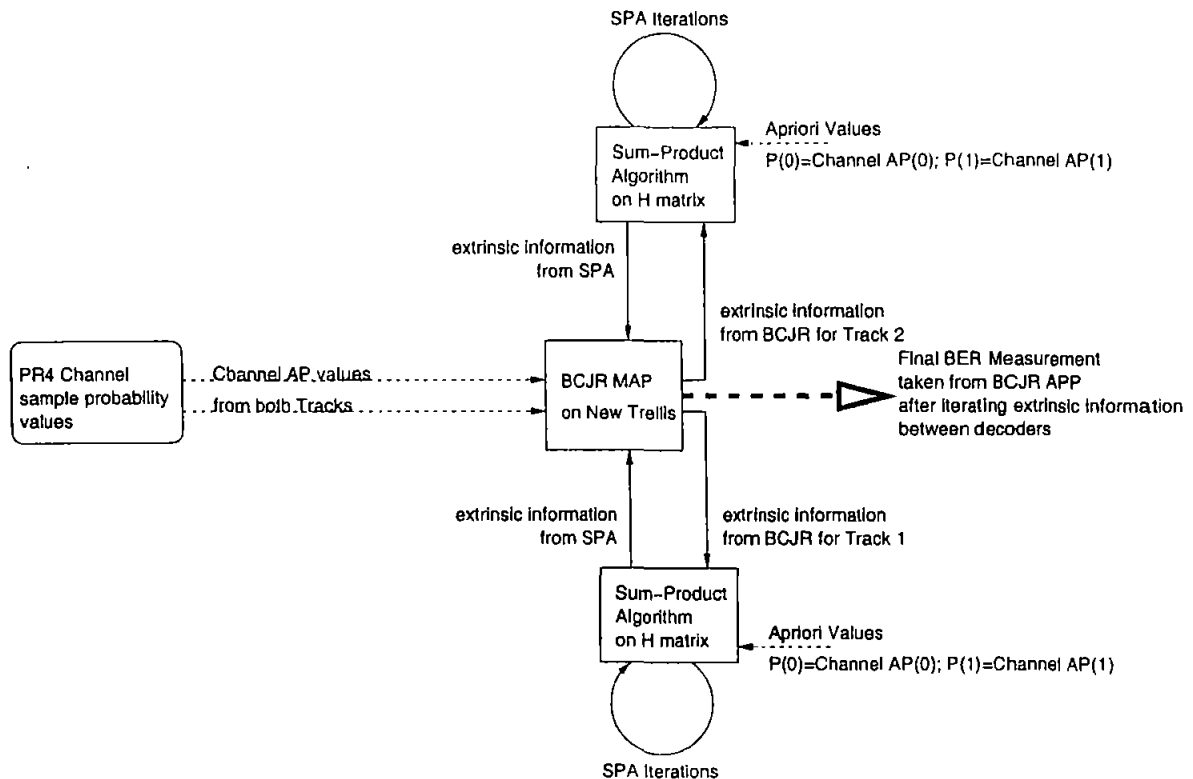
SPA Iterations

Sum-Product Algorithm on H matrix

Apriori Values
P(0)=Channel AP(0); P(1)=Channel AP(1)

extrinsic information from SPA

extrinsic information from BCJR for Track 2

PR4 Channel sample probability values

Cbannel AP values
from botb Tracks

BCJR MAP on New Trellis

Final BER Measurement taken from BCJR APP after iterating extrinsic information between decoders

extrinsic information from SPA

extrinsic information from BCJR for Track 1

Sum-Product Algorithm on H matrix

Apriori Values
P(0)=Channel AP(0); P(1)=Channel AP(1)

SPA Iterations